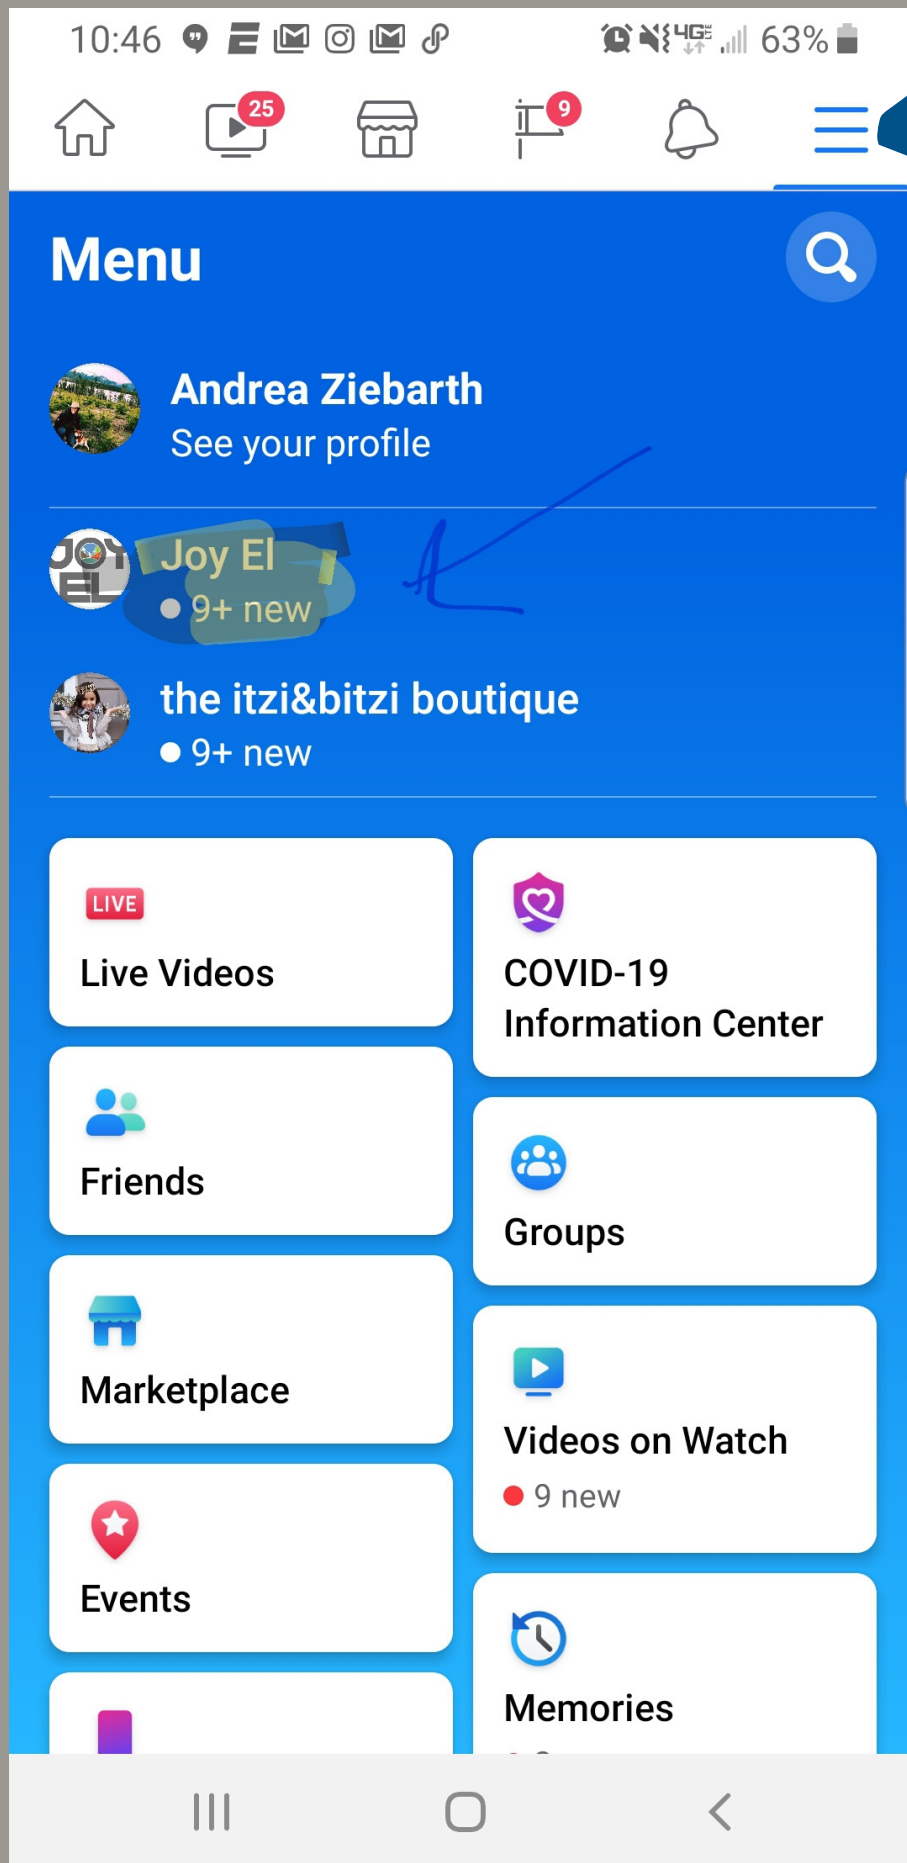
10:46 63%

25

9

Menu

Andrea Ziebarth
See your profile

JOY EL

Joy El
9+ new

the itzi&bitzi boutique
9+ new

LIVE
Live Videos

COVID-19 Information Center

Friends

Groups

Marketplace

Videos on Watch
9 new

Events

Memories